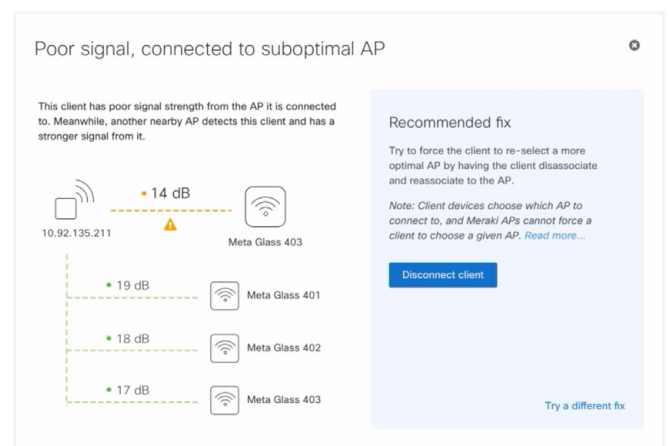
Poor signal, connected to suboptimal AP

This client has poor signal strength from the AP it is connected to. Meanwhile, another nearby AP detects this client and has a stronger signal from it.

• 14 dB

10.92.135.211

Meta Glass 403

• 19 dB

Meta Glass 401

• 18 dB

Meta Glass 402

• 17 dB

Meta Glass 403

Recommended fix

Try to force the client to re-select a more optimal AP by having the client disassociate and reassociate to the AP.

Note: Client devices choose which AP to connect to, and Meraki APs cannot force a client to choose a given AP. Read more...

Disconnect client

Try a different fix